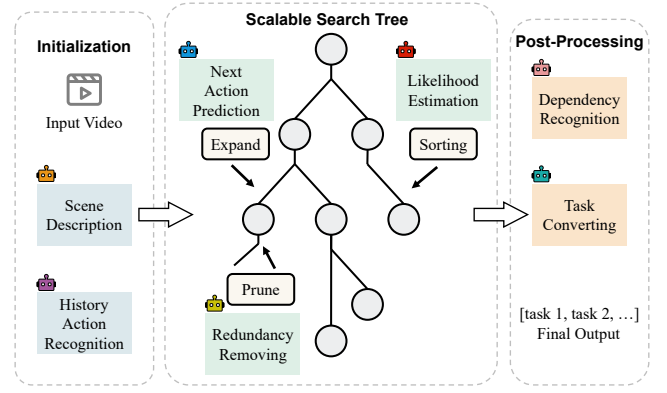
Initialization

Input Video

Scene Description

History Action Recognition

Scalable Search Tree

Next Action Prediction

Likelihood Estimation

Expand

Sorting

Prune

Redundancy Removing

Post-Processing

Dependency Recognition

Task Converting

[task 1, task 2, …]
Final Output